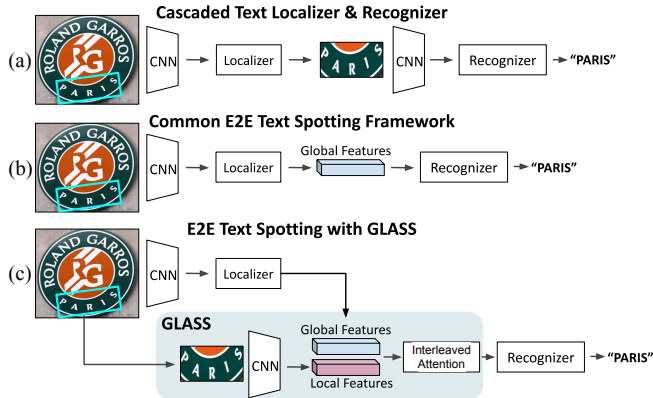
Cascaded Text Localizer & Recognizer

(a) ROLAND GARROS RG PARIS CNN Localizer PARIS CNN Recognizer "PARIS"

Common E2E Text Spotting Framework

(b) ROLAND GARROS RG PARIS CNN Localizer Global Features Recognizer "PARIS"

E2E Text Spotting with GLASS

(c) ROLAND GARROS RG PARIS CNN Localizer

GLASS

PARIS CNN Global Features Local Features Interleaved Attention Recognizer "PARIS"